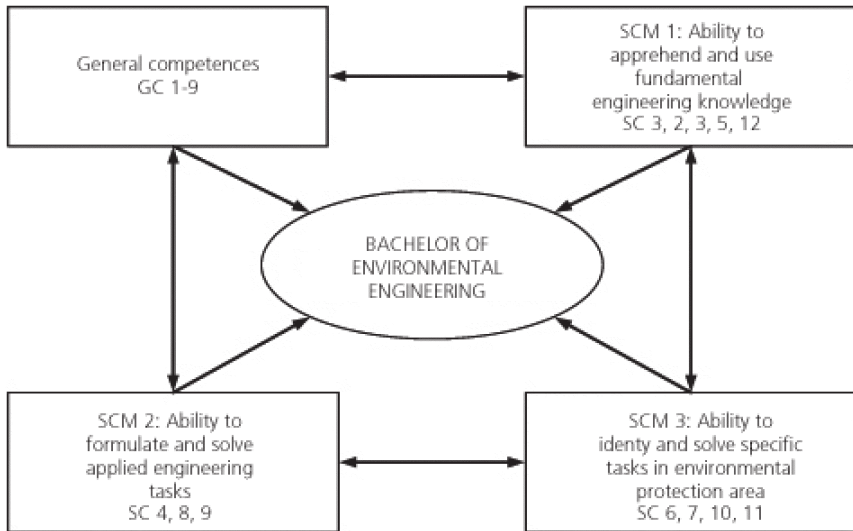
General competences
GC 1-9

SCM 1: Ability to apprehend and use fundamental engineering knowledge
SC 3, 2, 3, 5, 12

BACHELOR OF ENVIRONMENTAL ENGINEERING

SCM 2: Ability to formulate and solve applied engineering tasks
SC 4, 8, 9

SCM 3: Ability to identy and solve specific tasks in environmental protection area
SC 6, 7, 10, 11